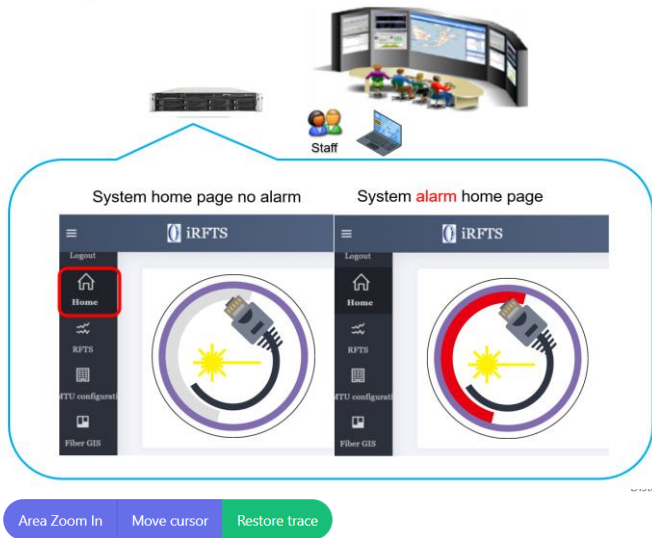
Staff

System home page no alarm

System alarm home page

iRFTS

Logout

Home

RFTS

MTU configurati

Fiber GIS

iRFTS

Logout

Home

RFTS

MTU configurati

Fiber GIS

Area Zoom In

Move cursor

Restore trace